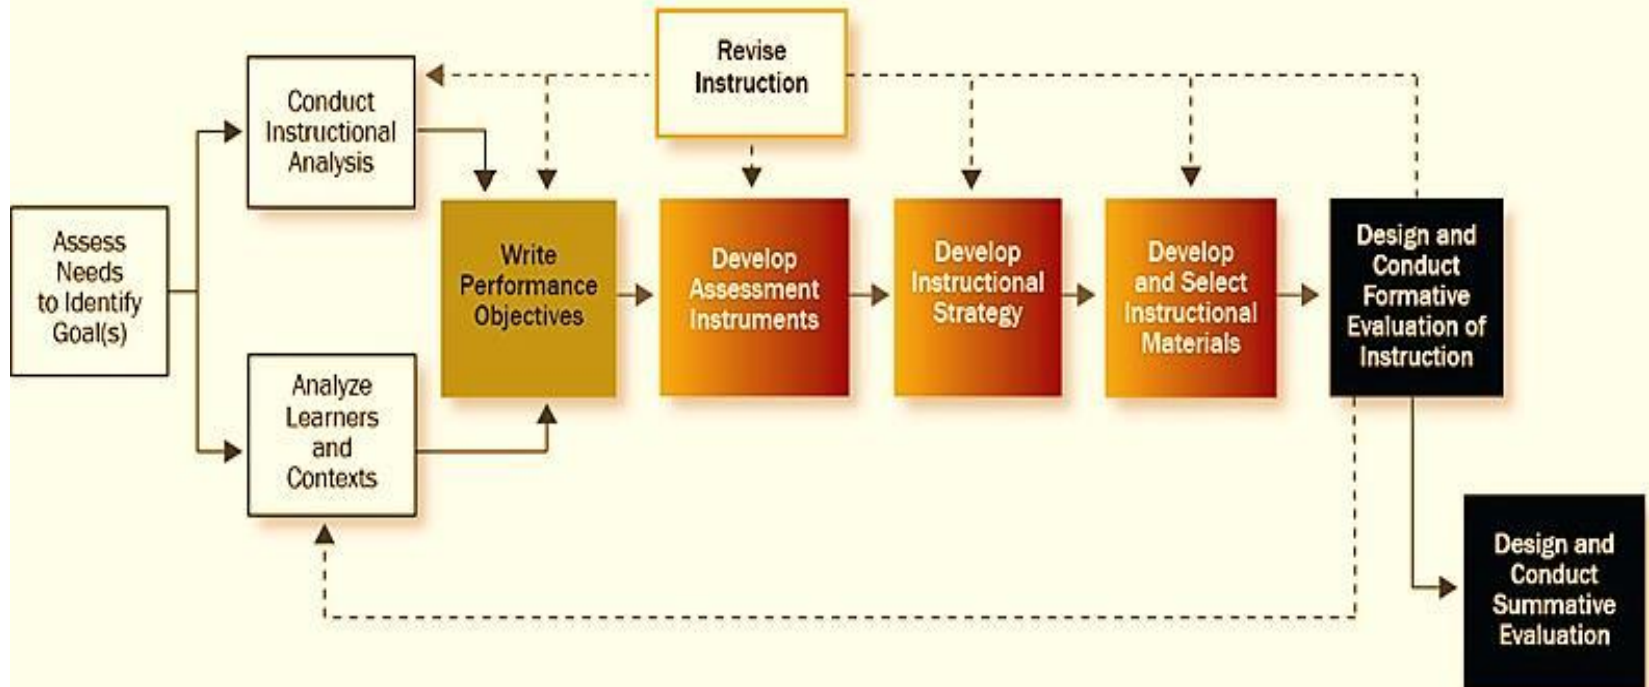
Revise Instruction

Assess Needs to Identify Goal(s)

Conduct Instructional Analysis

Analyze Learners and Contexts

Write Performance Objectives

Develop Assessment Instruments

Develop Instructional Strategy

Develop and Select Instructional Materials

Design and Conduct Formative Evaluation of Instruction

Design and Conduct Summative Evaluation